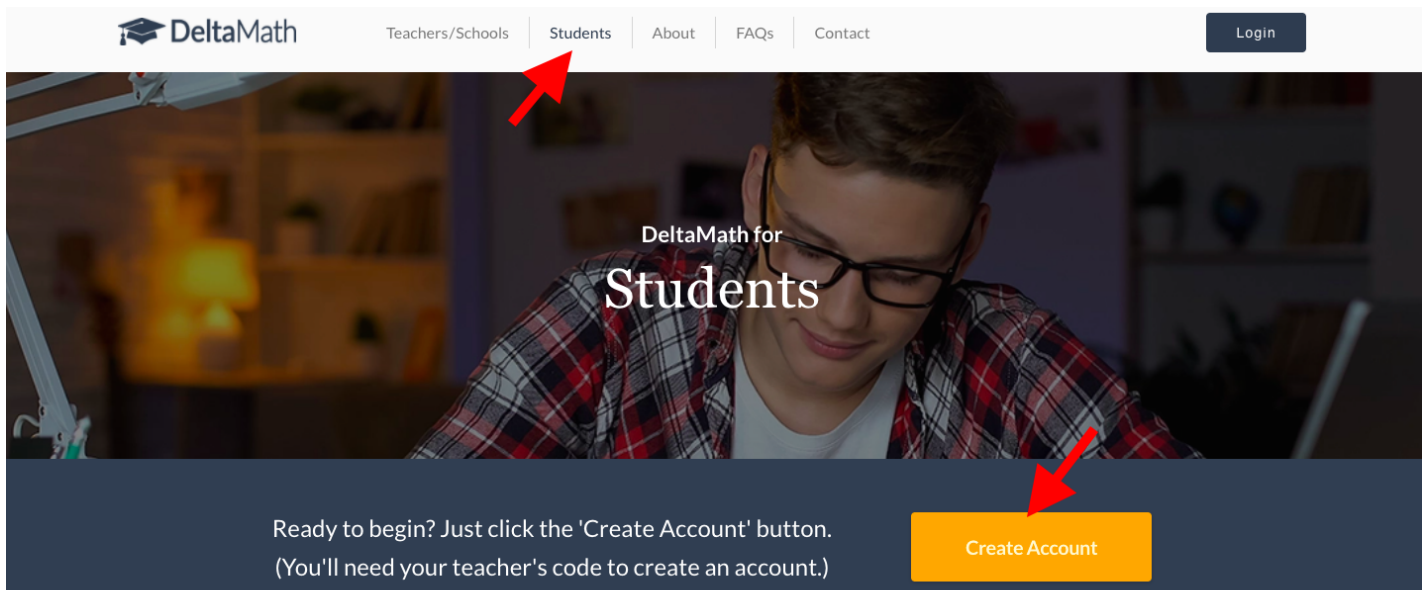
DeltaMath

Teachers/Schools Students About FAQs Contact

Login

DeltaMath for

Students

Ready to begin? Just click the 'Create Account' button.
(You'll need your teacher's code to create an account.)

Create Account